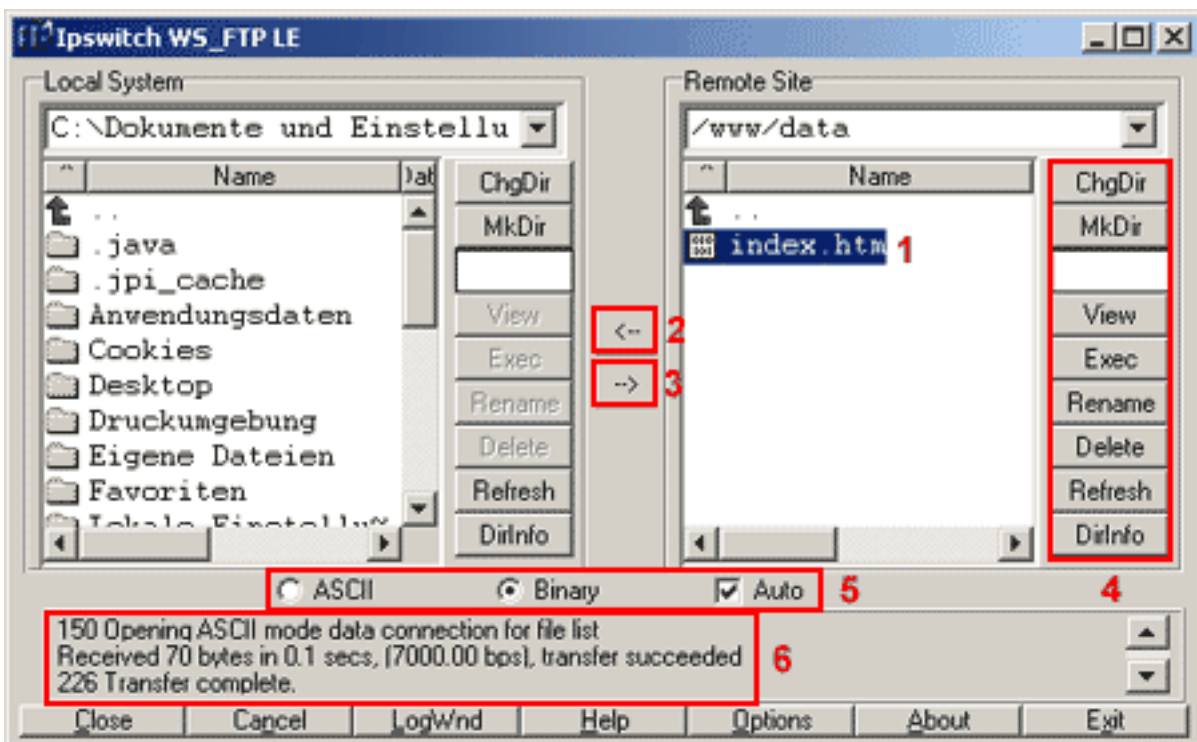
Ipswitch WS_FTP LE

Local System

C:\Dokumente und Einstellu

Name

Dat

..

.java

.jpi_cache

Anwendungsdaten

Cookies

Desktop

Druckumgebung

Eigene Dateien

Favoriten

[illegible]

ChgDir

MkDir

View

Exec

Rename

Delete

Refresh

DirInfo

<--

2

-->

3

Remote Site

/www/data

Name

..

index.htm

1

ChgDir

MkDir

View

Exec

Rename

Delete

Refresh

DirInfo

ASCII

Binary

Auto

5

4

150 Opening ASCII mode data connection for file list
Received 70 bytes in 0.1 secs, (7000.00 bps), transfer succeeded
226 Transfer complete.

6

Close

Cancel

LogWnd

Help

Options

About

Exit